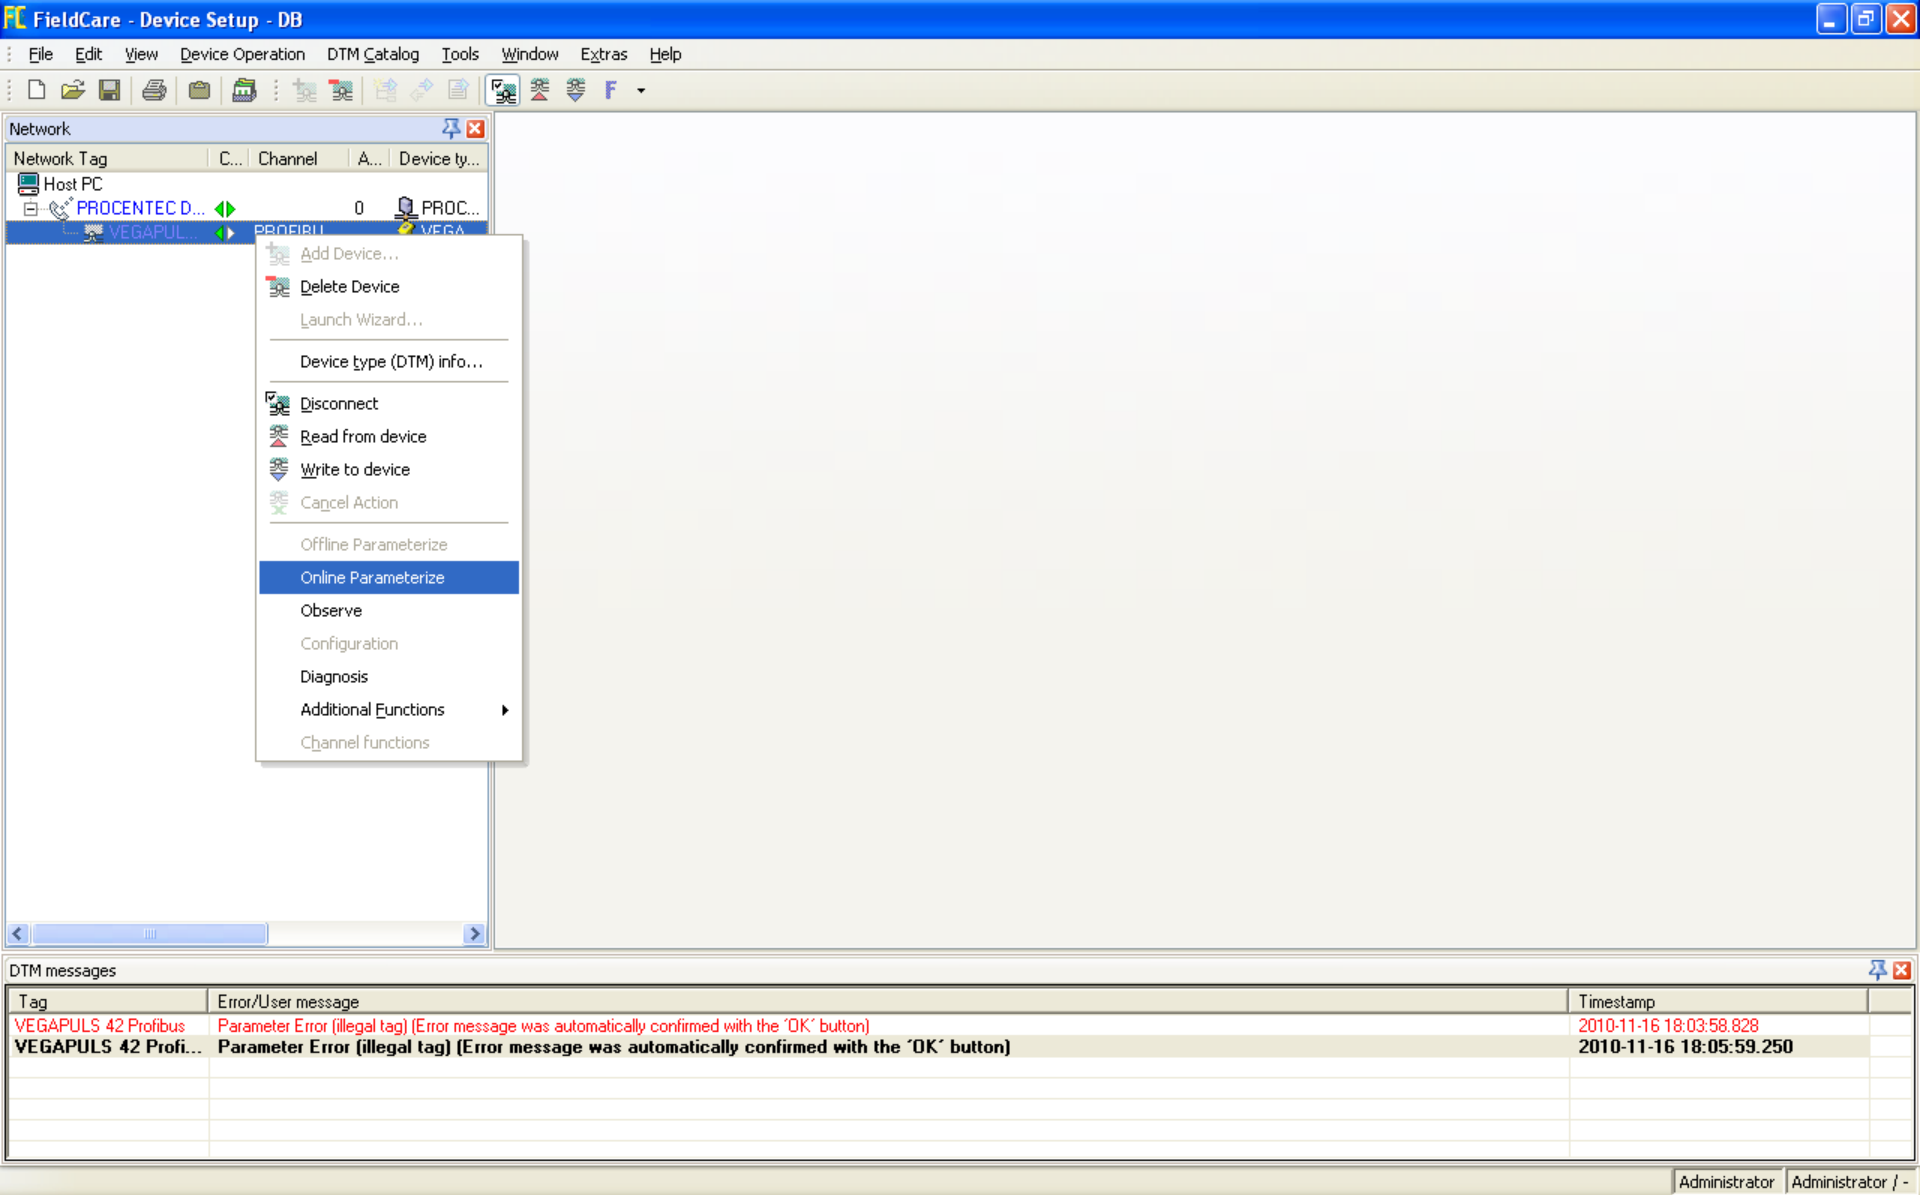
FieldCare - Device Setup - DB

File Edit View Device Operation DTM Catalog Tools Window Extras Help

Network

| Network Tag | C... | Channel | A... | Device ty... |
|---|---|---|---|---|
| Host PC | | | | |
| PROCENTEC D... | | | 0 | PROC... |
| VEGAPUL... | | PROFIBU... | | VEGA... |

Add Device...
Delete Device
Launch Wizard...
Device type (DTM) info...
Disconnect
Read from device
Write to device
Cancel Action
Offline Parameterize
Online Parameterize
Observe
Configuration
Diagnosis
Additional Functions
Channel functions

DTM messages

| Tag | Error/User message | Timestamp |
|---|---|---|
| VEGAPULS 42 Profibus | Parameter Error (illegal tag) (Error message was automatically confirmed with the 'OK' button) | 2010-11-16 18:03:58.828 |
| VEGAPULS 42 Profi... | Parameter Error (illegal tag) (Error message was automatically confirmed with the 'OK' button) | 2010-11-16 18:05:59.250 |

Administrator | Administrator / -